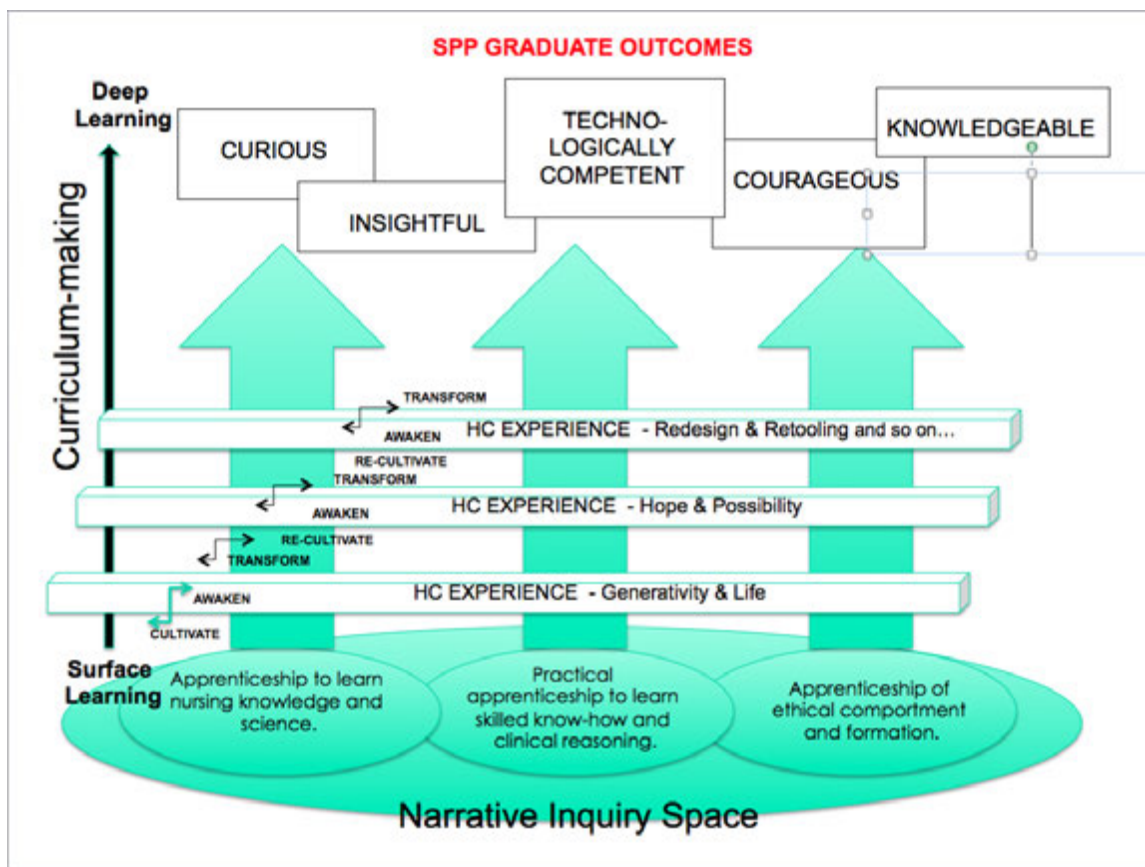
SPP GRADUATE OUTCOMES

Deep Learning

CURIOUS

INSIGHTFUL

TECHNO-LOGICALLY COMPETENT

COURAGEOUS

KNOWLEDGEABLE

Curriculum-making

TRANSFORM

AWAKEN

HC EXPERIENCE - Redesign & Retooling and so on...

RE-CULTIVATE

TRANSFORM

AWAKEN

HC EXPERIENCE - Hope & Possibility

RE-CULTIVATE

TRANSFORM

AWAKEN

HC EXPERIENCE - Generativity & Life

CULTIVATE

Surface Learning

Apprenticeship to learn nursing knowledge and science.

Practical apprenticeship to learn skilled know-how and clinical reasoning.

Apprenticeship of ethical comportment and formation.

Narrative Inquiry Space